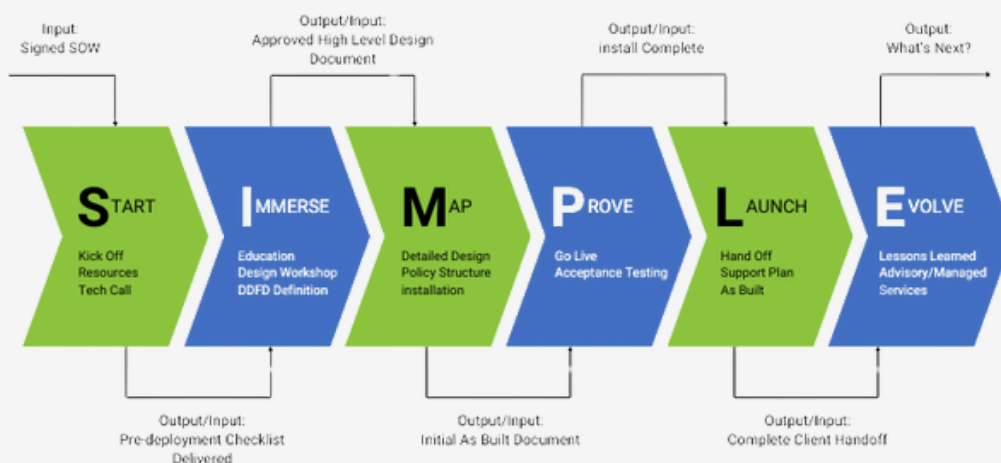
Input:
Signed SOW

Output/Input:
Approved High Level Design Document

Output/Input:
install Complete

Output:
What's Next?

START
Kick Off
Resources
Tech Call

IMMERSE
Education
Design Workshop
DDFD Definition

MAP
Detailed Design
Policy Structure
installation

PROVE
Go Live
Acceptance Testing

LAUNCH
Hand Off
Support Plan
As Built

EVOLVE
Lessons Learned
Advisory/Managed
Services

Output/Input:
Pre-deployment Checklist
Delivered

Output/Input:
Initial As Built Document

Output/Input:
Complete Client Handoff